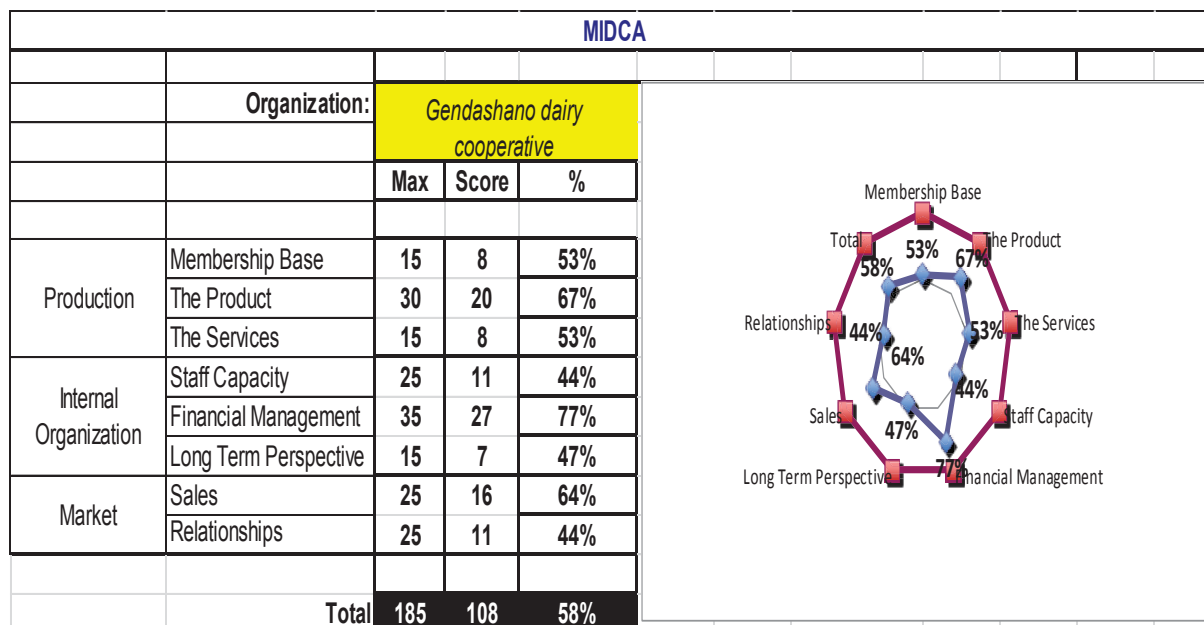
MIDCA

| | Organization: | Gendashano dairy cooperative | | |
|---|---|---|---|---|
| | | Max | Score | % |
| Production | Membership Base | 15 | 8 | 53% |
| | The Product | 30 | 20 | 67% |
| | The Services | 15 | 8 | 53% |
| Internal Organization | Staff Capacity | 25 | 11 | 44% |
| | Financial Management | 35 | 27 | 77% |
| | Long Term Perspective | 15 | 7 | 47% |
| Market | Sales | 25 | 16 | 64% |
| | Relationships | 25 | 11 | 44% |
| | Total | 185 | 108 | 58% |

Membership Base
The Product
The Services
Staff Capacity
Financial Management
Long Term Perspective
Sales
Relationships
Total
53%
67%
53%
44%
77%
47%
64%
44%
58%